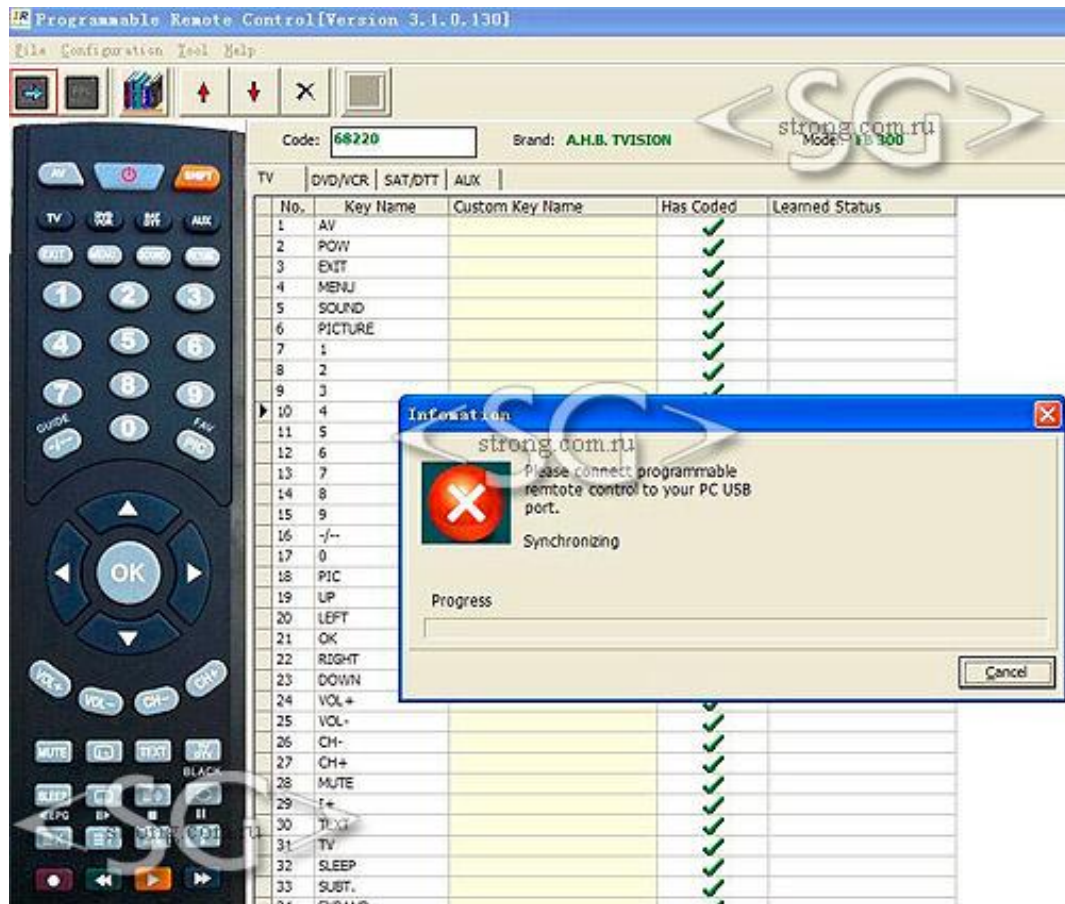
Programmable Remote Control[Version 3.1.0.130]

File Configuration Tool Help

<SG> strong.com.ru

Code: 68220 Brand: A.H.B. TVISION Model: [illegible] 300

TV | DVD/VCR | SAT/DTT | AUX

| No. | Key Name | Custom Key Name | Has Coded | Learned Status |
|---|---|---|---|---|
| 1 | AV | | ✓ | |
| 2 | POW | | ✓ | |
| 3 | EXIT | | ✓ | |
| 4 | MENU | | ✓ | |
| 5 | SOUND | | ✓ | |
| 6 | PICTURE | | ✓ | |
| 7 | 1 | | ✓ | |
| 8 | 2 | | ✓ | |
| 9 | 3 | | ✓ | |
| 10 | 4 | | | |
| 11 | 5 | | | |
| 12 | 6 | | | |
| 13 | 7 | | | |
| 14 | 8 | | | |
| 15 | 9 | | | |
| 16 | -/-- | | | |
| 17 | 0 | | | |
| 18 | PIC | | | |
| 19 | UP | | | |
| 20 | LEFT | | | |
| 21 | OK | | | |
| 22 | RIGHT | | | |
| 23 | DOWN | | | |
| 24 | VOL+ | | ✓ | |
| 25 | VOL- | | ✓ | |
| 26 | CH- | | ✓ | |
| 27 | CH+ | | ✓ | |
| 28 | MUTE | | ✓ | |
| 29 | I+ | | ✓ | |
| 30 | TEXT | | ✓ | |
| 31 | TV | | ✓ | |
| 32 | SLEEP | | ✓ | |
| 33 | SUBT. | | ✓ | |

Infomation

<SG> strong.com.ru

Please connect programmable remtote control to your PC USB port.

Synchronizing

Progress

Cancel

AV SHIFT TV DVD VCR SAT DTT AUX EXIT MENU SOUND PICTURE 1 2 3 4 5 6 7 8 9 GUIDE 0 FAV -/-- PIC OK VOL+ VOL- CH- CH+ MUTE TEXT BLACK SLEEP EPG

<SG> strong.com.ru